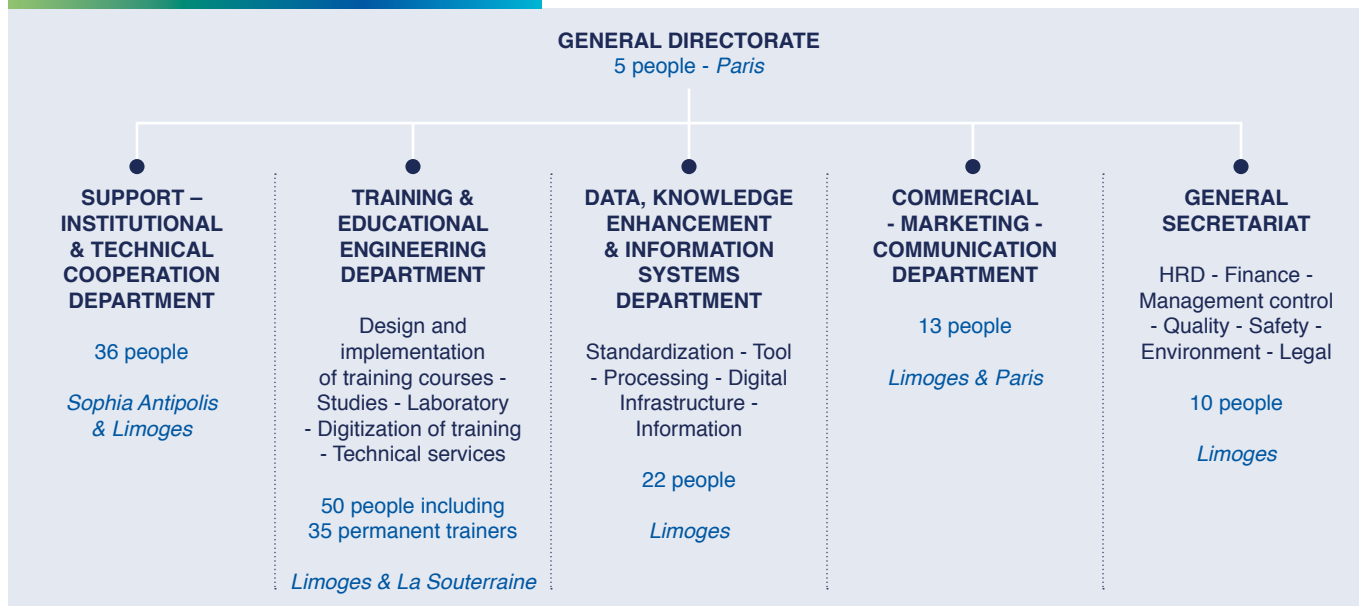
GENERAL DIRECTORATE
5 people - Paris

SUPPORT – INSTITUTIONAL & TECHNICAL COOPERATION DEPARTMENT

36 people

Sophia Antipolis & Limoges

TRAINING & EDUCATIONAL ENGINEERING DEPARTMENT

Design and implementation of training courses - Studies - Laboratory - Digitization of training - Technical services

50 people including 35 permanent trainers

Limoges & La Souterraine

DATA, KNOWLEDGE ENHANCEMENT & INFORMATION SYSTEMS DEPARTMENT

Standardization - Tool - Processing - Digital Infrastructure - Information

22 people

Limoges

COMMERCIAL - MARKETING - COMMUNICATION DEPARTMENT

13 people

Limoges & Paris

GENERAL SECRETARIAT

HRD - Finance - Management control - Quality - Safety - Environment - Legal

10 people

Limoges